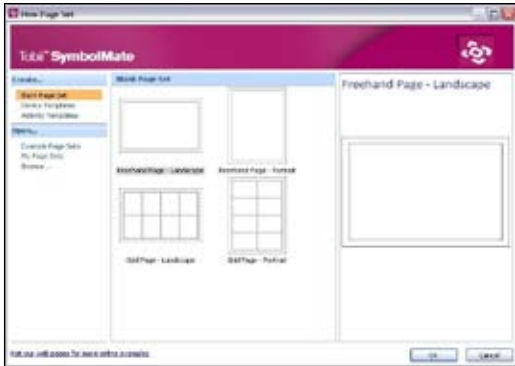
New Page Set

Tobii SymbolMate

Create...
Blank Page Set
Device Templates
Activity Templates

Open...
Example Page Sets
My Page Sets
Browse...

Blank Page Set

Freehand Page - Landscape
Freehand Page - Portrait
Grid Page - Landscape
Grid Page - Portrait

Freehand Page - Landscape

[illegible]

OK
Cancel